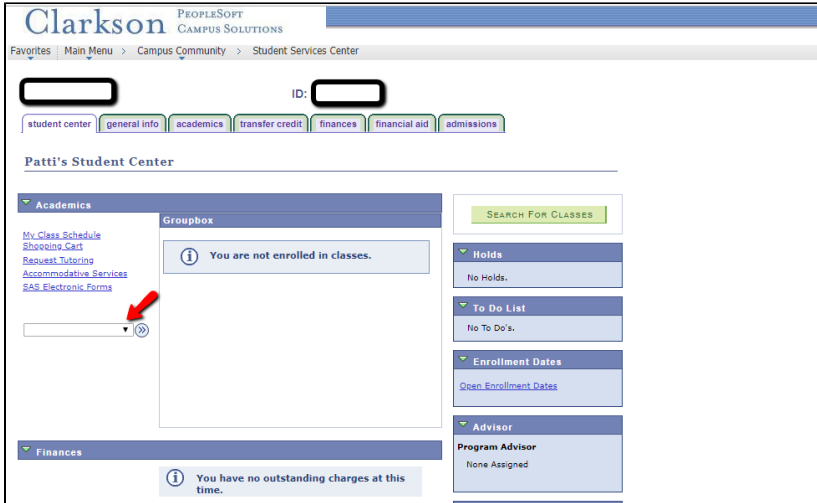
Clarkson PeopleSoft Campus Solutions

Favorites | Main Menu > Campus Community > Student Services Center

ID:

student center | general info | academics | transfer credit | finances | financial aid | admissions

Patti's Student Center

Academics

My Class Schedule
Shopping Cart
Request Tutoring
Accommodative Services
SAS Electronic Forms

Groupbox

You are not enrolled in classes.

Search For Classes

Holds

No Holds.

To Do List

No To Do's.

Enrollment Dates

Open Enrollment Dates

Advisor

Program Advisor

None Assigned

Finances

You have no outstanding charges at this time.